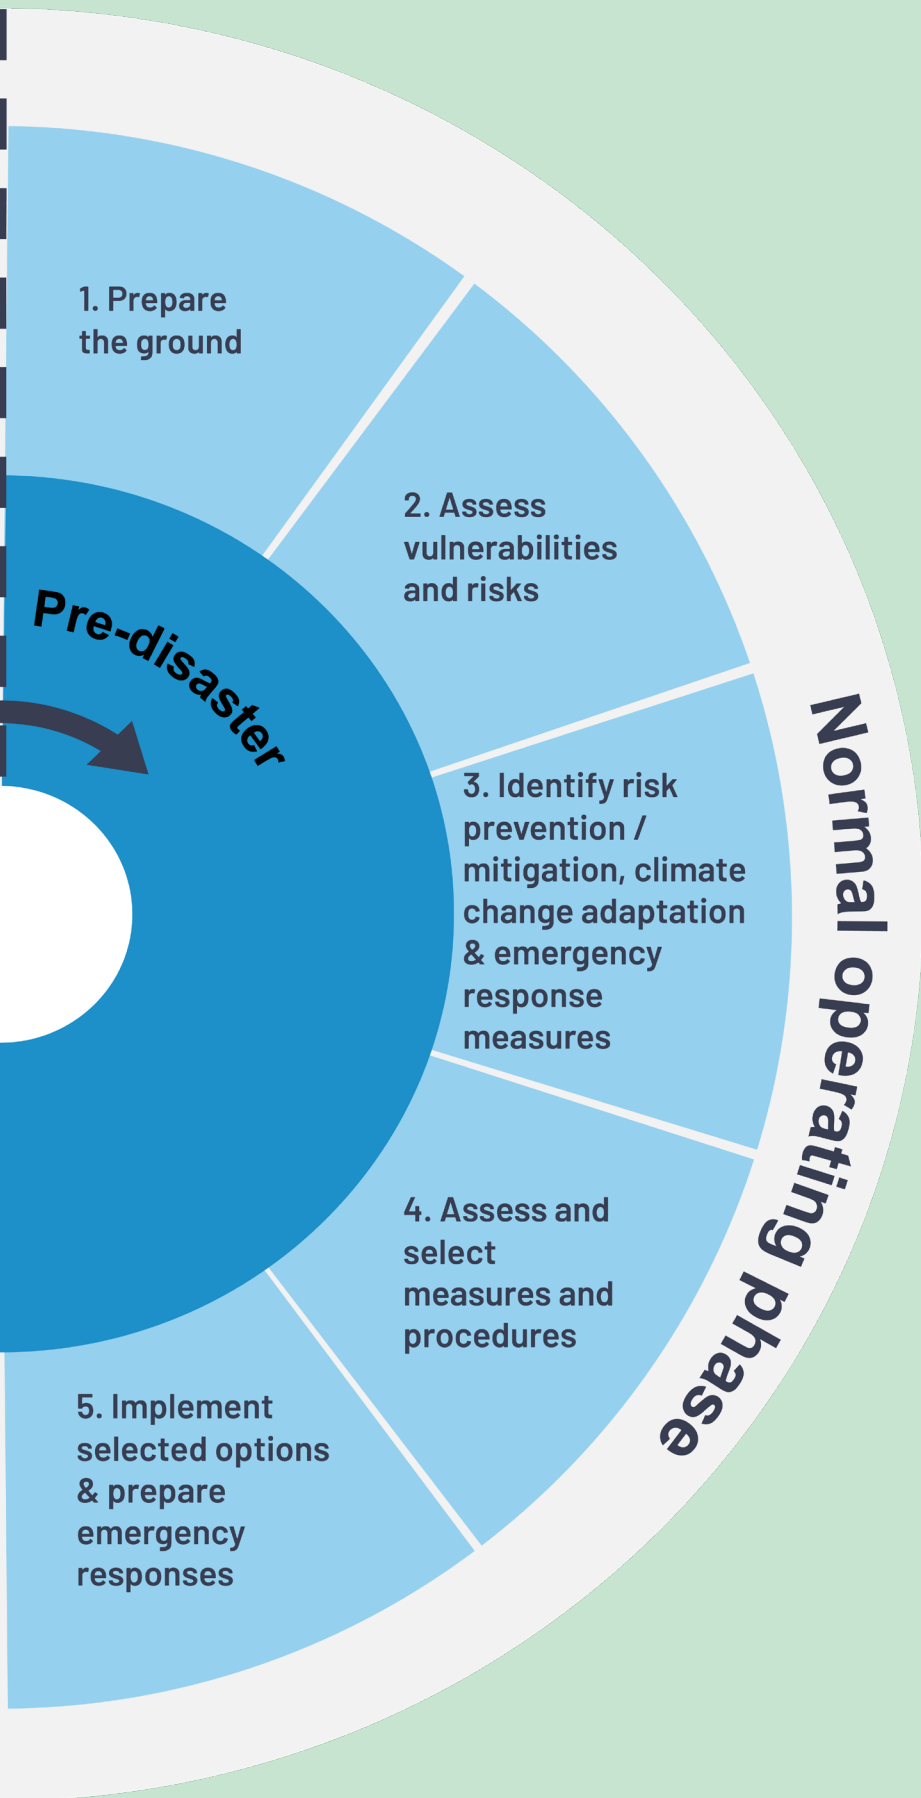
Pre-disaster

1. Prepare the ground

2. Assess vulnerabilities and risks

3. Identify risk prevention / mitigation, climate change adaptation & emergency response measures

4. Assess and select measures and procedures

5. Implement selected options & prepare emergency responses

Normal operating phase